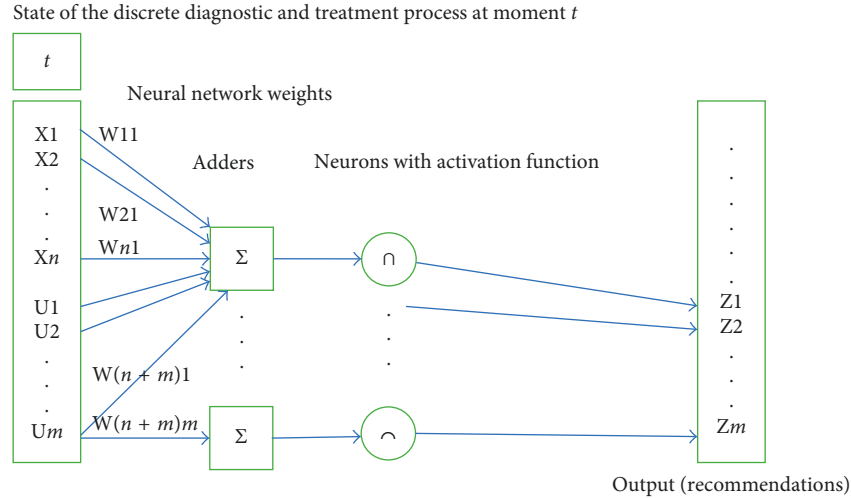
State of the discrete diagnostic and treatment process at moment $t$

$t$

Neural network weights

X1
X2
.
.
X$n$

U1
U2
.
.
U$m$

W11

W21

W$n$1

W($n$ + $m$)1

W($n$ + $m$)$m$

Adders

Σ

.
.
.

Σ

Neurons with activation function

∩

.
.
.

⌒

.
.
.
.
.
.
Z1
Z2
.
.
.
Z$m$

Output (recommendations)